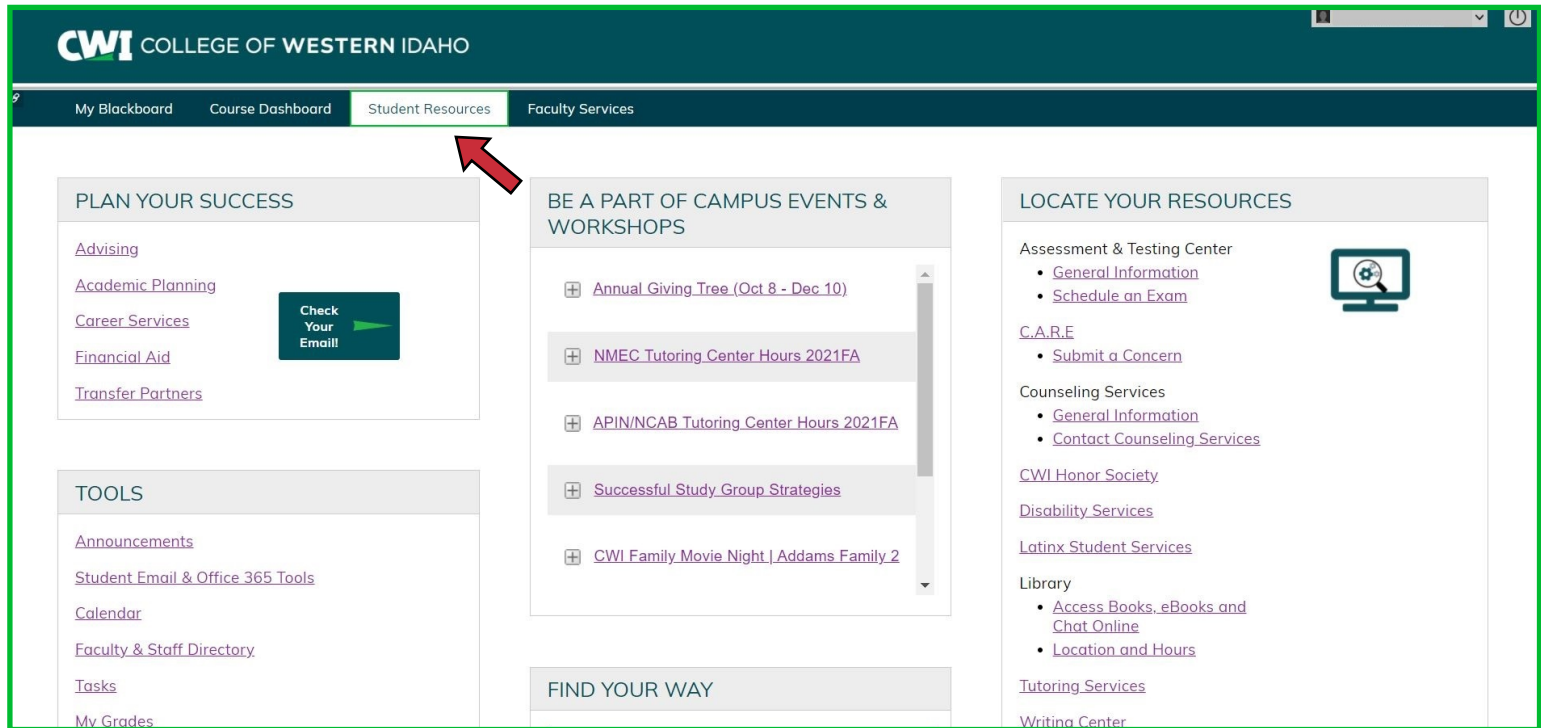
CWI COLLEGE OF WESTERN IDAHO

My Blackboard Course Dashboard Student Resources Faculty Services

PLAN YOUR SUCCESS

Advising
Academic Planning
Career Services
Financial Aid
Transfer Partners

Check Your Email!

TOOLS

Announcements
Student Email & Office 365 Tools
Calendar
Faculty & Staff Directory
Tasks
My Grades

BE A PART OF CAMPUS EVENTS & WORKSHOPS

Annual Giving Tree (Oct 8 - Dec 10)
NMEC Tutoring Center Hours 2021FA
APIN/NCAB Tutoring Center Hours 2021FA
Successful Study Group Strategies
CWI Family Movie Night | Addams Family 2

FIND YOUR WAY

LOCATE YOUR RESOURCES

Assessment & Testing Center
• General Information
• Schedule an Exam

C.A.R.E
• Submit a Concern

Counseling Services
• General Information
• Contact Counseling Services

CWI Honor Society

Disability Services

Latinx Student Services

Library
• Access Books, eBooks and Chat Online
• Location and Hours

Tutoring Services

Writing Center